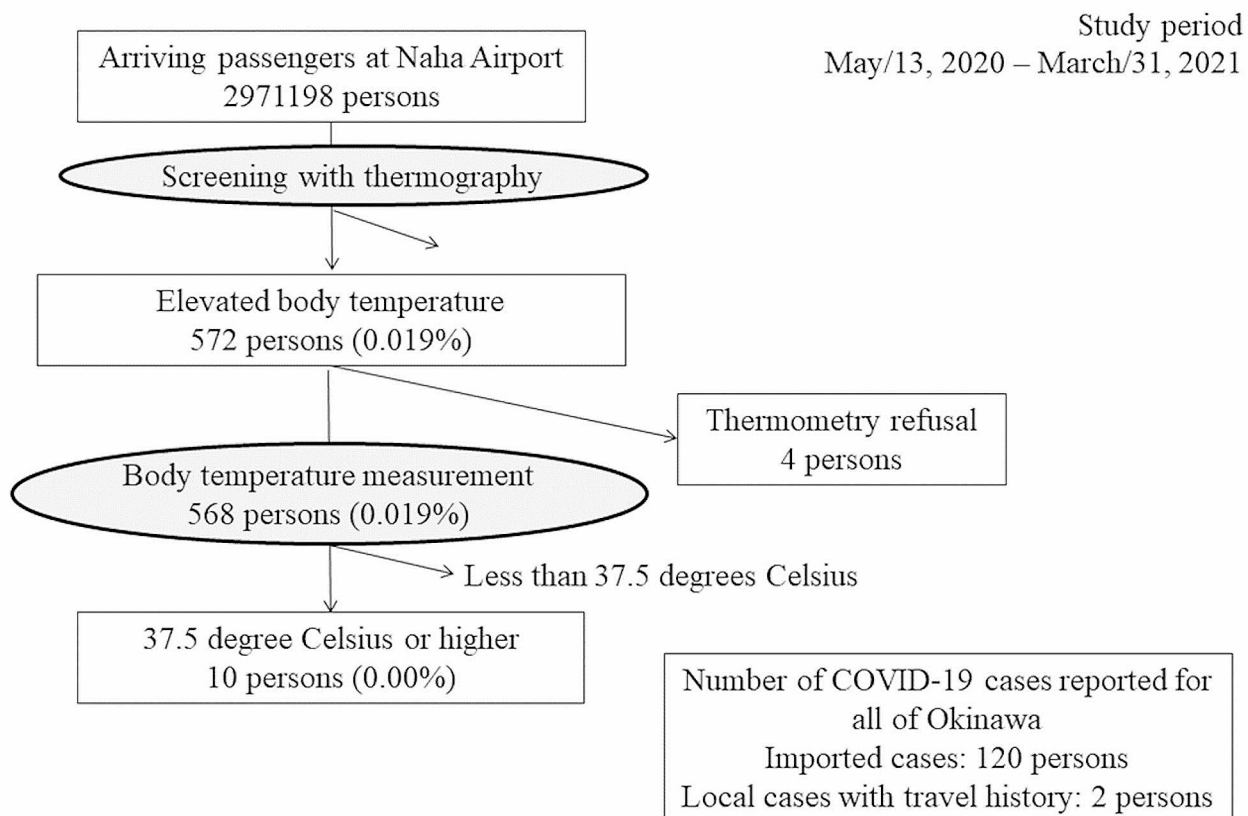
Study period
May/13, 2020 – March/31, 2021

Arriving passengers at Naha Airport
2971198 persons

Screening with thermography

Elevated body temperature
572 persons (0.019%)

Thermometry refusal
4 persons

Body temperature measurement
568 persons (0.019%)

Less than 37.5 degrees Celsius

37.5 degree Celsius or higher
10 persons (0.00%)

Number of COVID-19 cases reported for all of Okinawa
Imported cases: 120 persons
Local cases with travel history: 2 persons